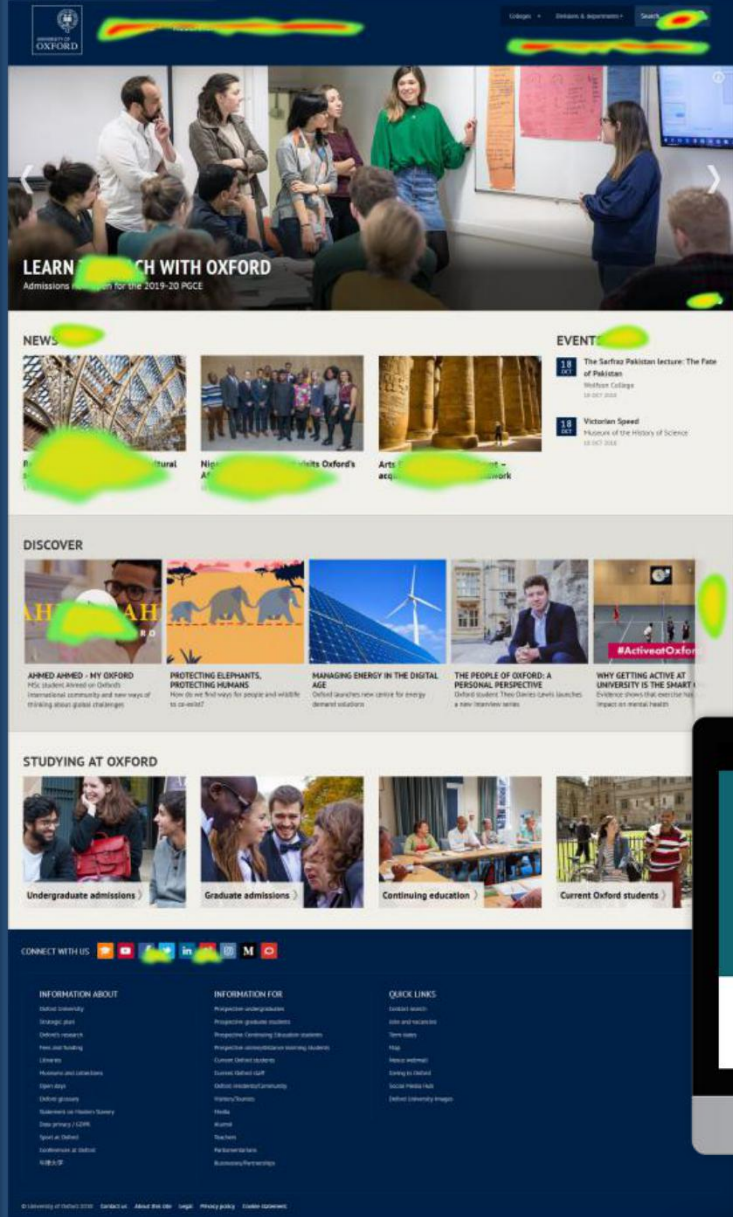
UNIVERSITY OF OXFORD

Colleges Divisions & departments Search

LEARN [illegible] CH WITH OXFORD
Admissions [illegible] for the 2019-20 PGCE

NEWS

R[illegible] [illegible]ltural

Nig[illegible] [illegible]isits Oxford's A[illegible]

Arts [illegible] – acq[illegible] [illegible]work

EVENT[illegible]

18 OCT The Sarfraz Pakistan lecture: The Fate of Pakistan
Wolfson College
18 OCT 2018

18 OCT Victorian Speed
Museum of the History of Science
18 OCT 2018

DISCOVER

AHMED AHMED - MY OXFORD
MSc student Ahmed on Oxford's international community and new ways of thinking about global challenges

PROTECTING ELEPHANTS, PROTECTING HUMANS
How do we find ways for people and wildlife to co-exist?

MANAGING ENERGY IN THE DIGITAL AGE
Oxford launches new centre for energy demand solutions

THE PEOPLE OF OXFORD: A PERSONAL PERSPECTIVE
Oxford student Theo Davies-Lewis launches a new interview series

#ActiveatOxfor
WHY GETTING ACTIVE AT UNIVERSITY IS THE SMART
Evidence shows that exercise has impact on mental health

STUDYING AT OXFORD

Undergraduate admissions
Graduate admissions
Continuing education
Current Oxford students

CONNECT WITH US

INFORMATION ABOUT
Oxford University
Strategic plan
Oxford's research
Fees and funding
Libraries
Museums and collections
Open days
Oxford glossary
Statement on Modern Slavery
Data privacy / GDPR
Sport at Oxford
Conferences at Oxford
牛津大学

INFORMATION FOR
Prospective undergraduates
Prospective graduate students
Prospective Continuing Education students
Prospective undergraduate/teacher training students
Current Oxford students
Current Oxford staff
Oxford residents/Community
Visitors/Tourists
Media
Alumni
Teachers
Parliamentarians
Businesses/Partnerships

QUICK LINKS
Contact search
Jobs and vacancies
Term dates
Map
Nexus webmail
Giving to Oxford
Social Media Hub
Oxford University Images

© University of Oxford 2018 Contact us About this site Legal Privacy policy Cookie statement